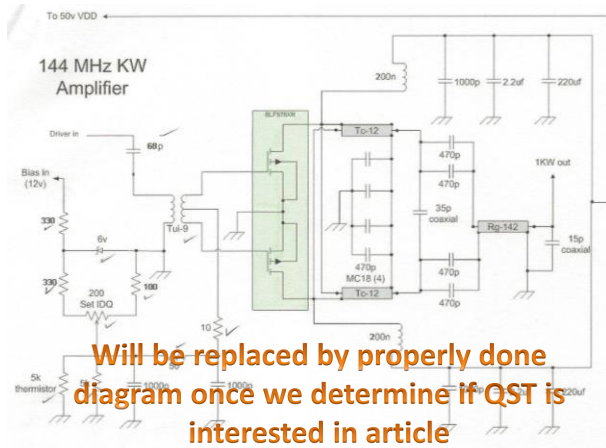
To 50v VDD

144 MHz KW Amplifier

Driver in

68p

Bias in (12v)

330

6v

330

200 Set IDQ

100

Tui-9

BLF578XR

Tc-12

470p

470p

35p coaxial

470p

MC18 (4)

Tc-12

470p

470p

Rg-142

1KW out

15p coaxial

200n

1000p

2.2uf

220uf

10

200n

5k thermistor

1000p

1000p

220uf

Will be replaced by properly done diagram once we determine if QST is interested in article